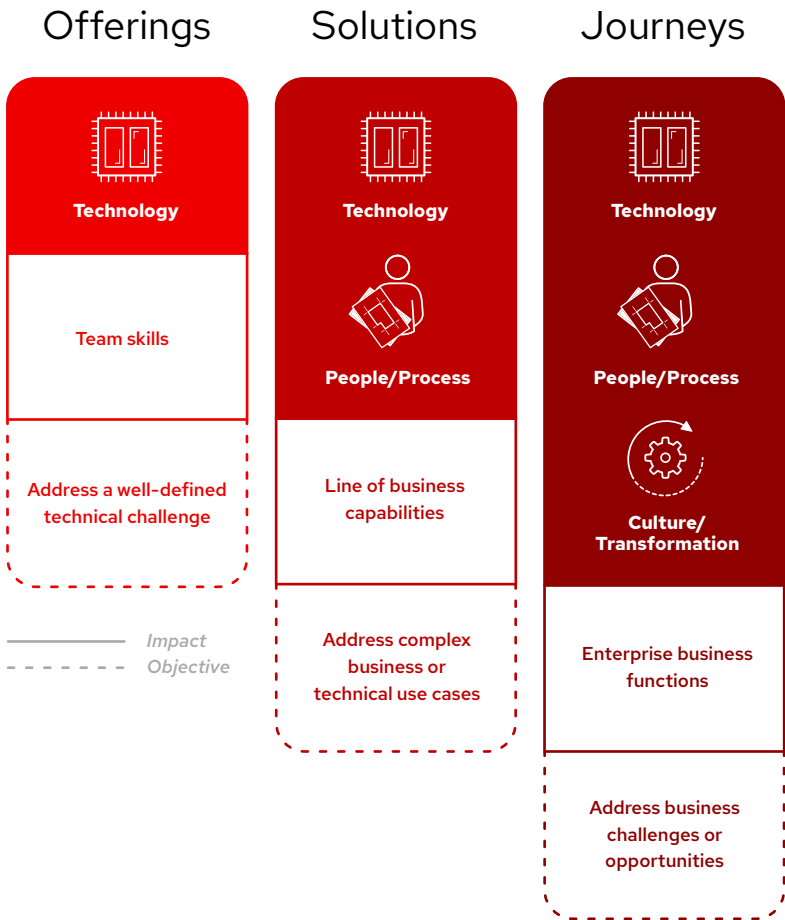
Offerings

Technology

Team skills

Address a well-defined technical challenge

Impact
Objective

Solutions

Technology

People/Process

Line of business capabilities

Address complex business or technical use cases

Journeys

Technology

People/Process

Culture/ Transformation

Enterprise business functions

Address business challenges or opportunities